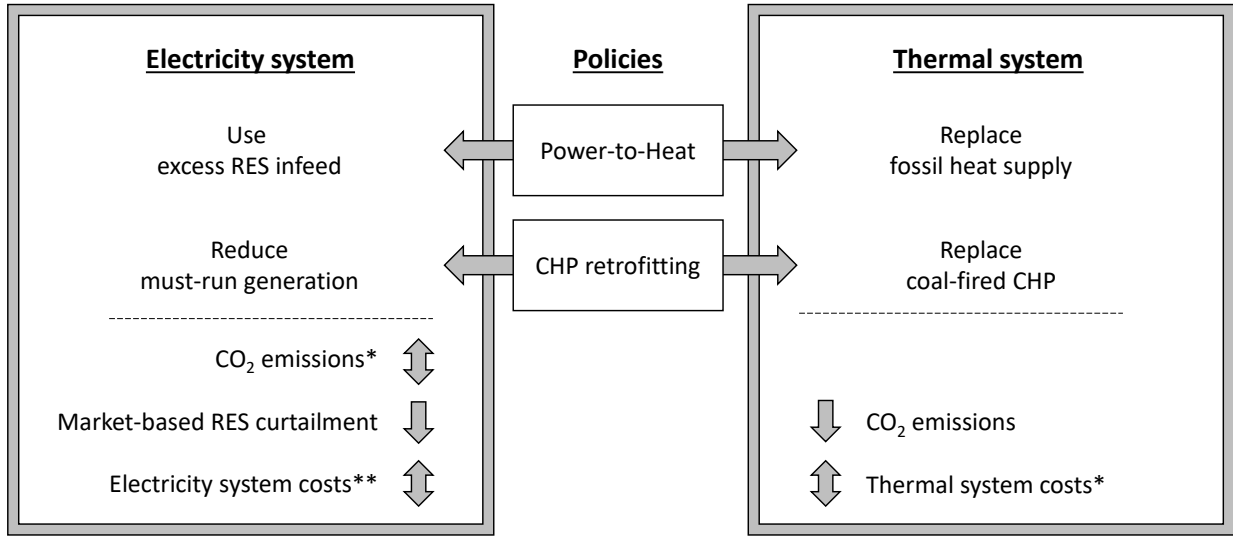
Electricity system

Use
excess RES infeed

Reduce
must-run generation

$CO_2$ emissions*

Market-based RES curtailment

Electricity system costs**

Policies

Power-to-Heat

CHP retrofitting

Thermal system

Replace
fossil heat supply

Replace
coal-fired CHP

$CO_2$ emissions

Thermal system costs*